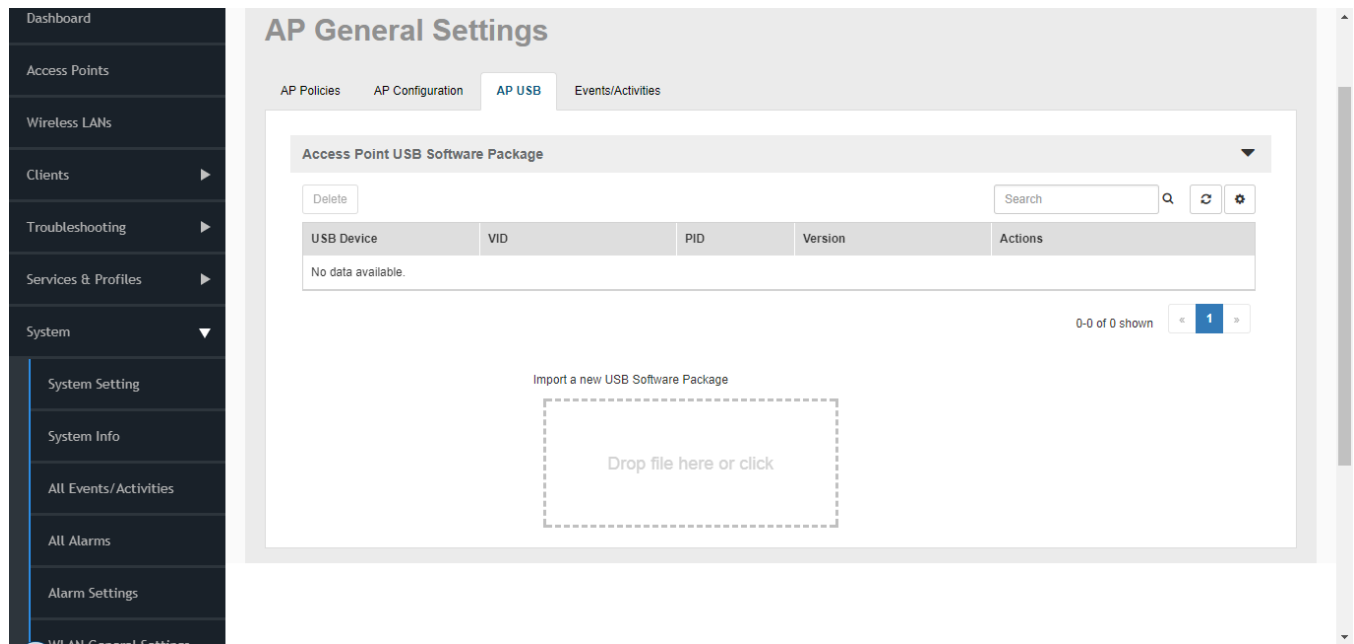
Dashboard

Access Points

Wireless LANs

Clients

Troubleshooting

Services & Profiles

System

System Setting

System Info

All Events/Activities

All Alarms

Alarm Settings

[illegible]

AP General Settings

AP Policies

AP Configuration

AP USB

Events/Activities

Access Point USB Software Package

Delete

Search

| USB Device | VID | PID | Version | Actions |
|---|---|---|---|---|
| No data available. | | | | |

0-0 of 0 shown

« 1 »

Import a new USB Software Package

Drop file here or click